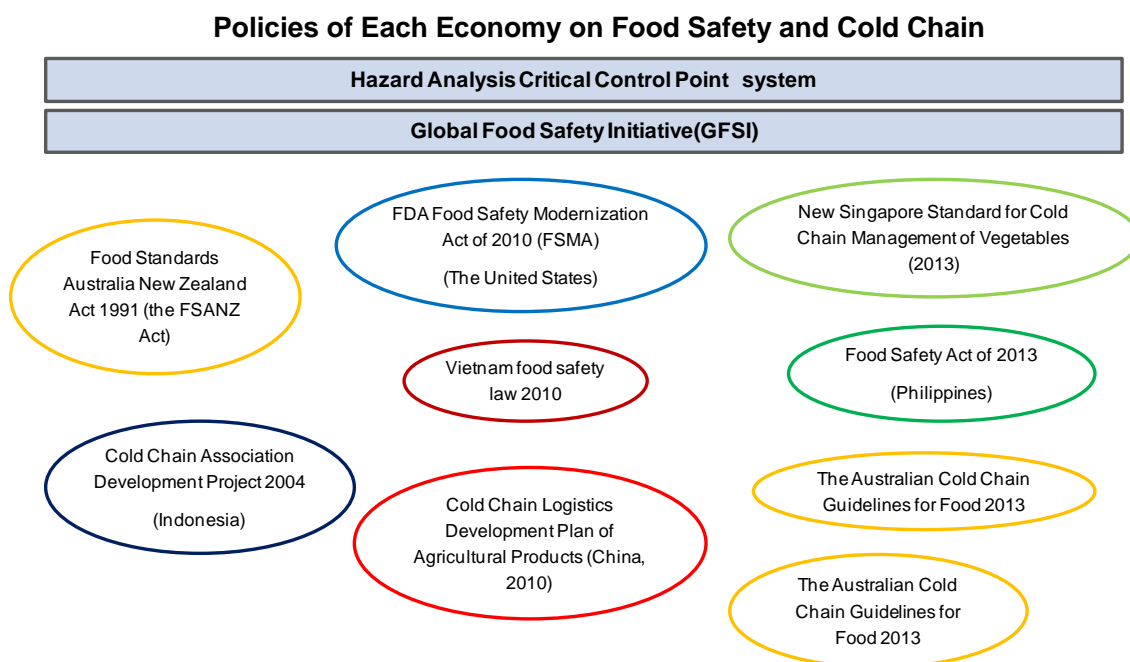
Policies of Each Economy on Food Safety and Cold Chain

Hazard Analysis Critical Control Point system

Global Food Safety Initiative(GFSI)

Food Standards Australia New Zealand Act 1991 (the FSANZ Act)

FDA Food Safety Modernization Act of 2010 (FSMA)

(The United States)

New Singapore Standard for Cold Chain Management of Vegetables (2013)

Vietnam food safety law 2010

Food Safety Act of 2013

(Philippines)

Cold Chain Association Development Project 2004

(Indonesia)

Cold Chain Logistics Development Plan of Agricultural Products (China, 2010)

The Australian Cold Chain Guidelines for Food 2013

The Australian Cold Chain Guidelines for Food 2013